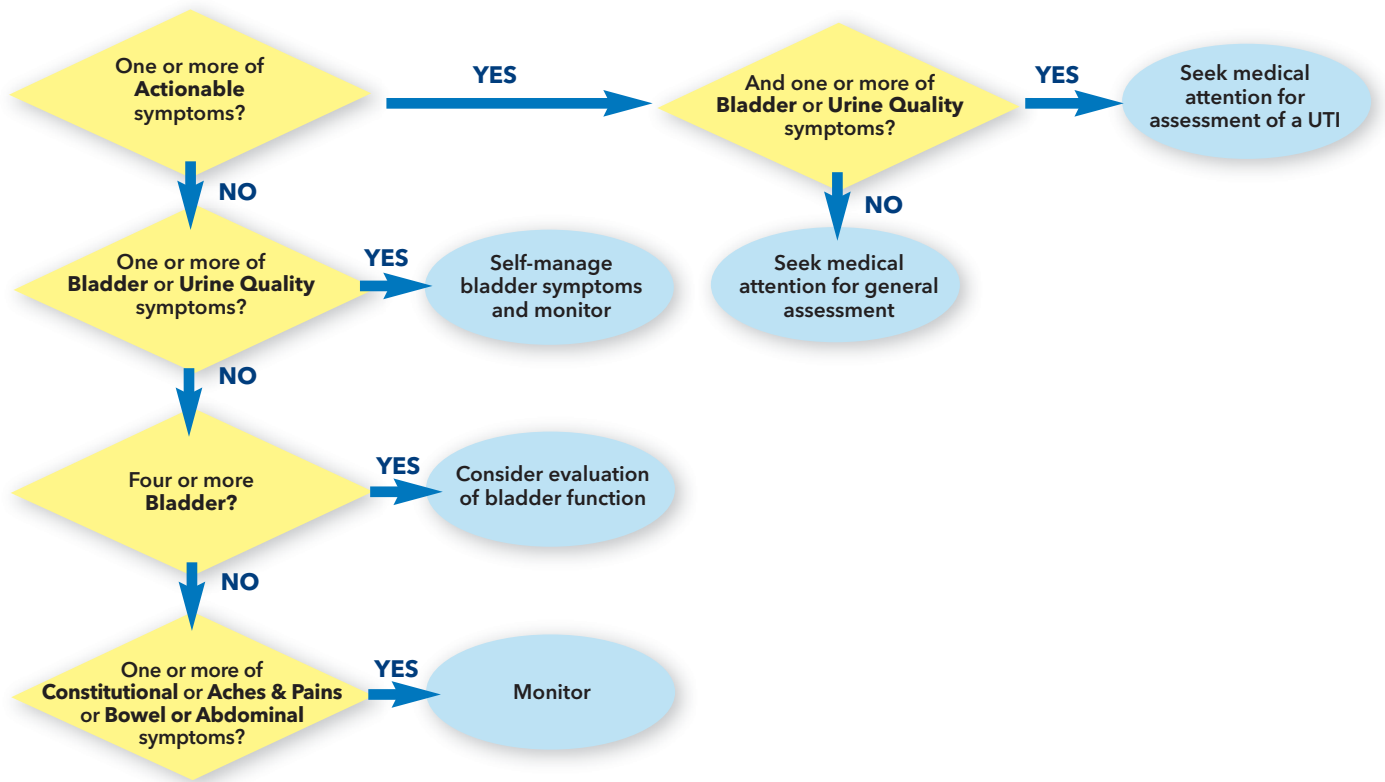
One or more of Actionable symptoms?

YES

And one or more of Bladder or Urine Quality symptoms?

YES

Seek medical attention for assessment of a UTI

NO

Seek medical attention for general assessment

NO

One or more of Bladder or Urine Quality symptoms?

YES

Self-manage bladder symptoms and monitor

NO

Four or more Bladder?

YES

Consider evaluation of bladder function

NO

One or more of Constitutional or Aches & Pains or Bowel or Abdominal symptoms?

YES

Monitor